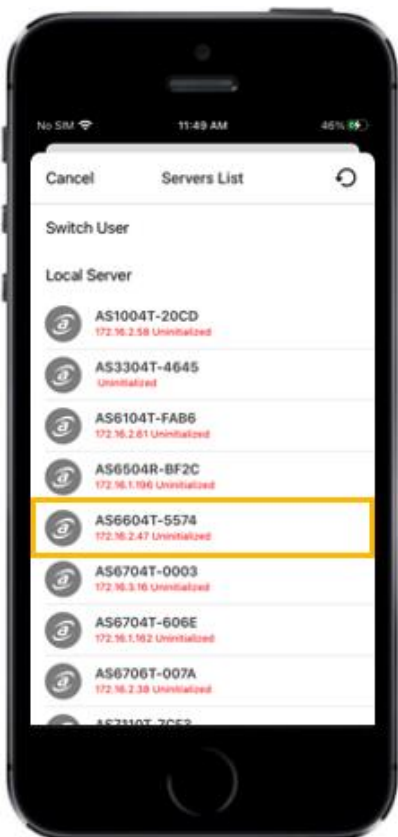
No SIM 11:49 AM 46%

Cancel Servers List

Switch User

Local Server

AS1004T-20CD
172.16.2.58 Uninitialized

AS3304T-4645
Uninitialized

AS6104T-FAB6
172.16.2.61 Uninitialized

AS6504R-BF2C
172.16.1.196 Uninitialized

AS6604T-5574
172.16.2.47 Uninitialized

AS6704T-0003
172.16.3.16 Uninitialized

AS6704T-606E
172.16.1.162 Uninitialized

AS6706T-007A
172.16.2.38 Uninitialized

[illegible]